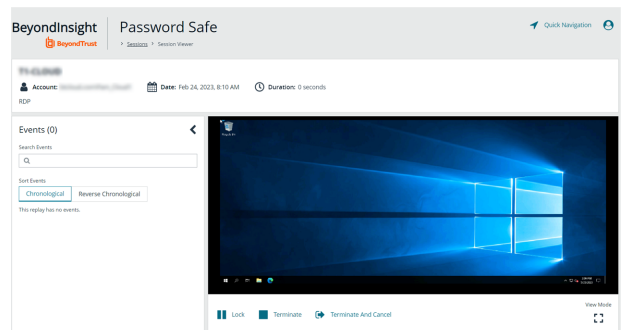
BeyondInsight
BeyondTrust

Password Safe

> Sessions > Session Viewer

Quick Navigation

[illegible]

Account: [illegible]

Date: Feb 24, 2023, 8:10 AM

Duration: 0 seconds

RDP

Events (0)

Search Events

Sort Events

Chronological

Reverse Chronological

This replay has no events.

Recycle Bin

Lock

Terminate

Terminate And Cancel

View Mode